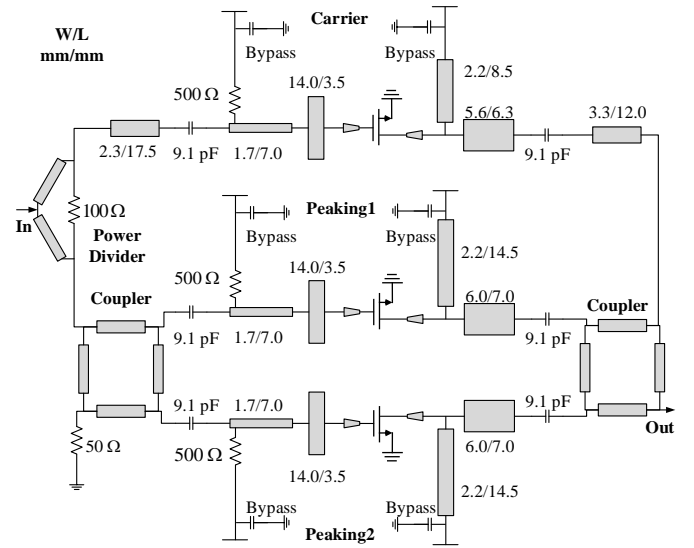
W/L
mm/mm

Carrier
Bypass
Bypass
500 Ω
14.0/3.5
2.2/8.5
5.6/6.3
3.3/12.0
2.3/17.5
9.1 pF
1.7/7.0
9.1 pF

In
100 Ω
Power
Divider

Peaking1
Bypass
Bypass
500 Ω
14.0/3.5
2.2/14.5
6.0/7.0
Coupler
9.1 pF
1.7/7.0
9.1 pF
Coupler
9.1 pF

9.1 pF
1.7/7.0
6.0/7.0
9.1 pF
Out
50 Ω
500 Ω
14.0/3.5
2.2/14.5
Bypass
Bypass
Peaking2